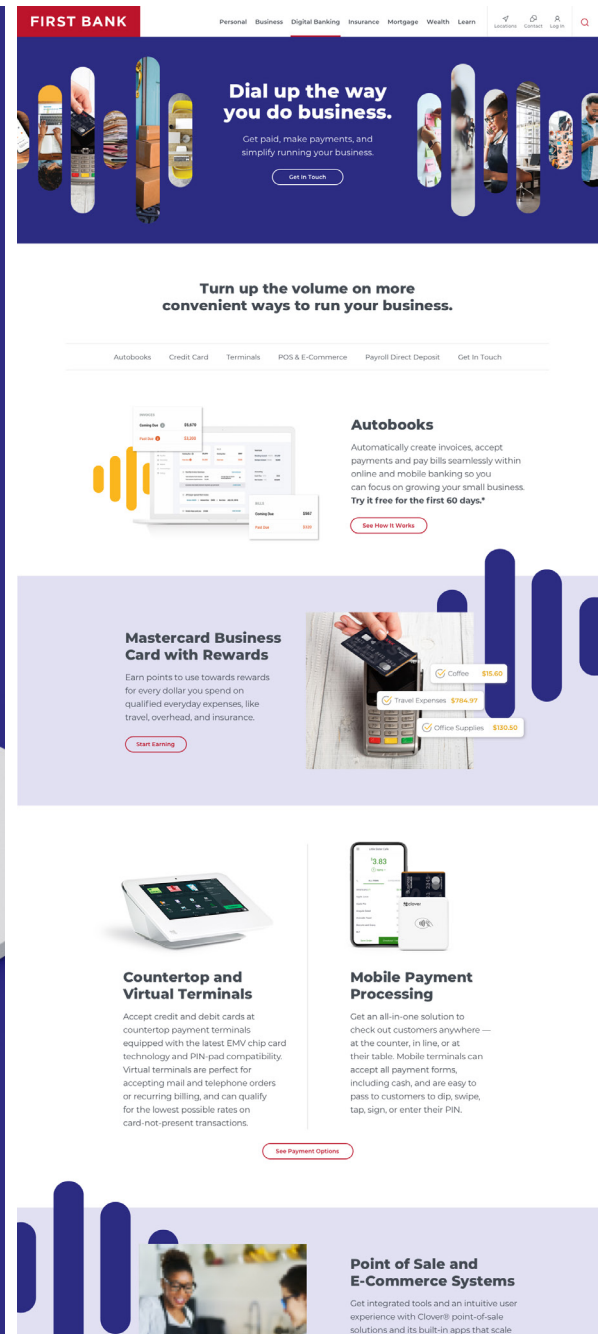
FIRST BANK

Personal Business Digital Banking Insurance Mortgage Wealth Learn Locations Contact Log In

Dial up the way you do business.

Get paid, make payments, and simplify running your business.

Get in Touch

Turn up the volume on more convenient ways to run your business.

Autobooks Credit Card Terminals POS & E-Commerce Payroll Direct Deposit Get In Touch

INVOICES
Coming Due $8,678
Past Due $3,250

BILLS
Coming Due $967
Past Due $430

Autobooks

Automatically create invoices, accept payments and pay bills seamlessly within online and mobile banking so you can focus on growing your small business. Try it free for the first 60 days.*

See How It Works

Mastercard Business Card with Rewards

Earn points to use towards rewards for every dollar you spend on qualified everyday expenses, like travel, overhead, and insurance.

Start Earning

Coffee $15.60
Travel Expenses $784.97
Office Supplies $130.50

$3.83

Countertop and Virtual Terminals

Accept credit and debit cards at countertop payment terminals equipped with the latest EMV chip card technology and PIN-pad compatibility. Virtual terminals are perfect for accepting mail and telephone orders or recurring billing, and can qualify for the lowest possible rates on card-not-present transactions.

Mobile Payment Processing

Get an all-in-one solution to check out customers anywhere — at the counter, in line, or at their table. Mobile terminals can accept all payment forms, including cash, and are easy to pass to customers to dip, swipe, tap, sign, or enter their PIN.

See Payment Options

Point of Sale and E-Commerce Systems

Get integrated tools and an intuitive user experience with Clover® point-of-sale solutions and its built-in apps that scale